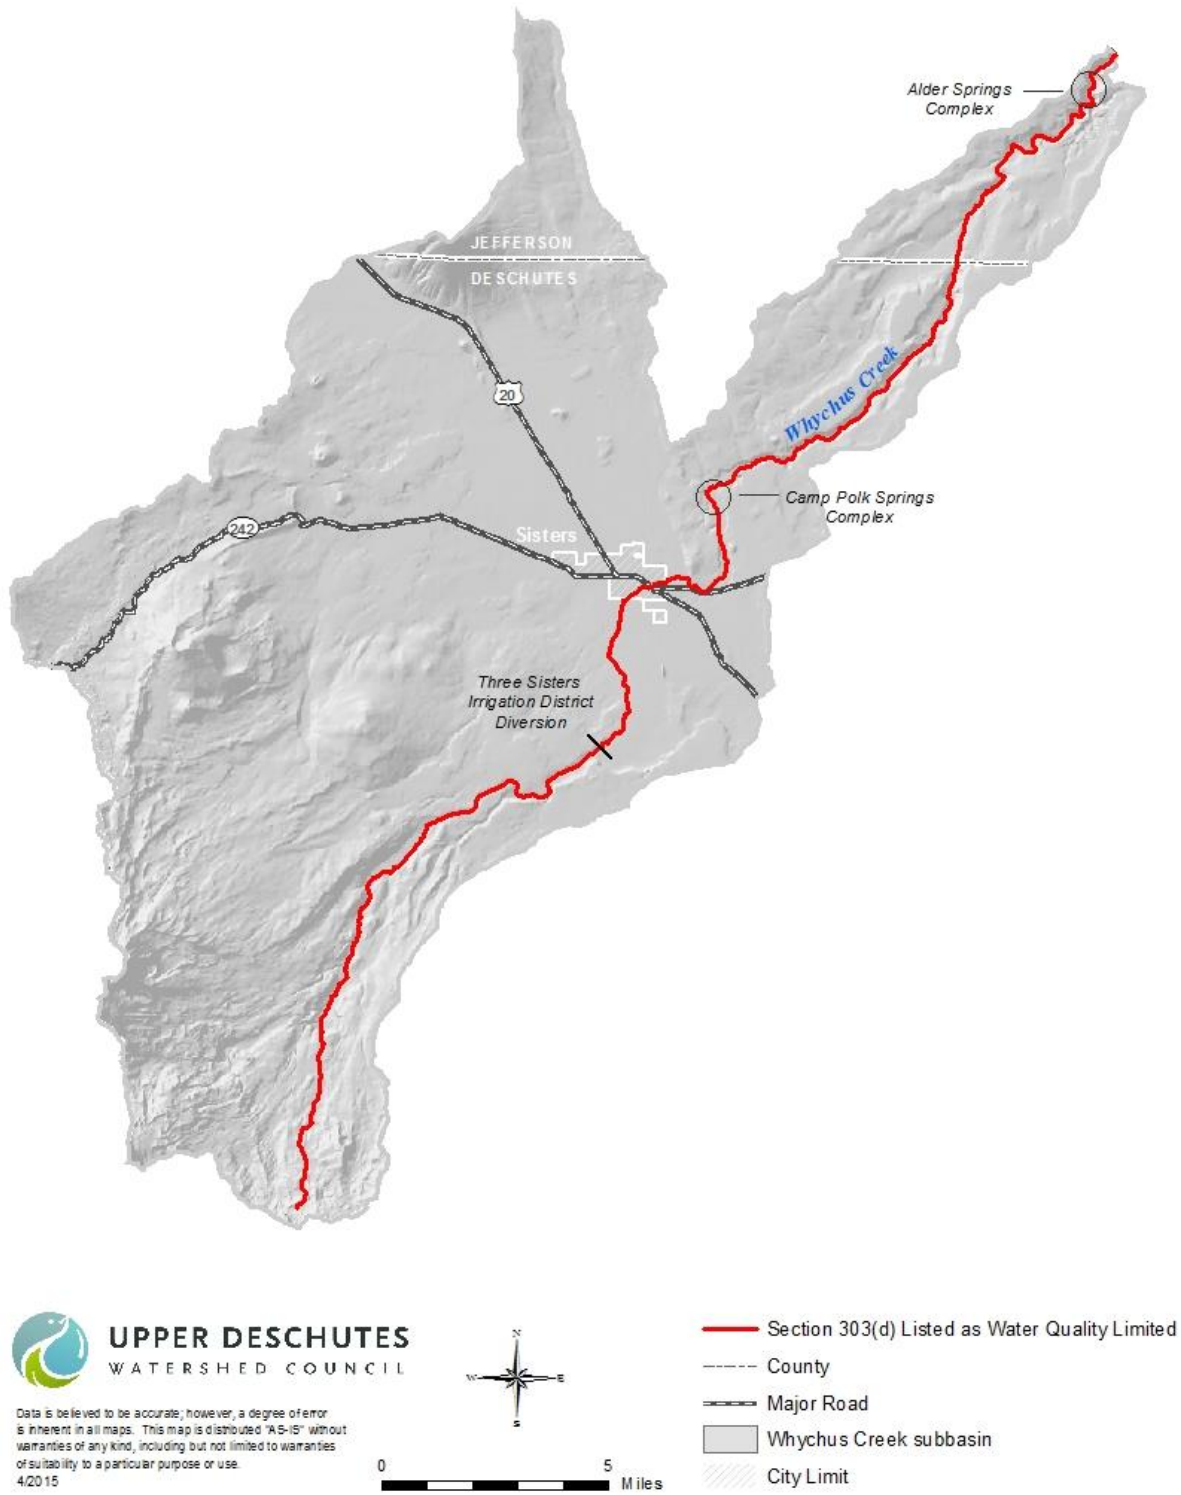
Alder Springs Complex

JEFFERSON

DESCHUTES

20

Whychus Creek

Camp Polk Springs Complex

242

Sisters

Three Sisters Irrigation District Diversion

UPPER DESCHUTES
WATERSHED COUNCIL

Data is believed to be accurate; however, a degree of error is inherent in all maps. This map is distributed "AS-IS" without warranties of any kind, including but not limited to warranties of suitability to a particular purpose or use.
4/2015

N
W E
S

0 5 Miles

Section 303(d) Listed as Water Quality Limited
County
Major Road
Whychus Creek subbasin
City Limit